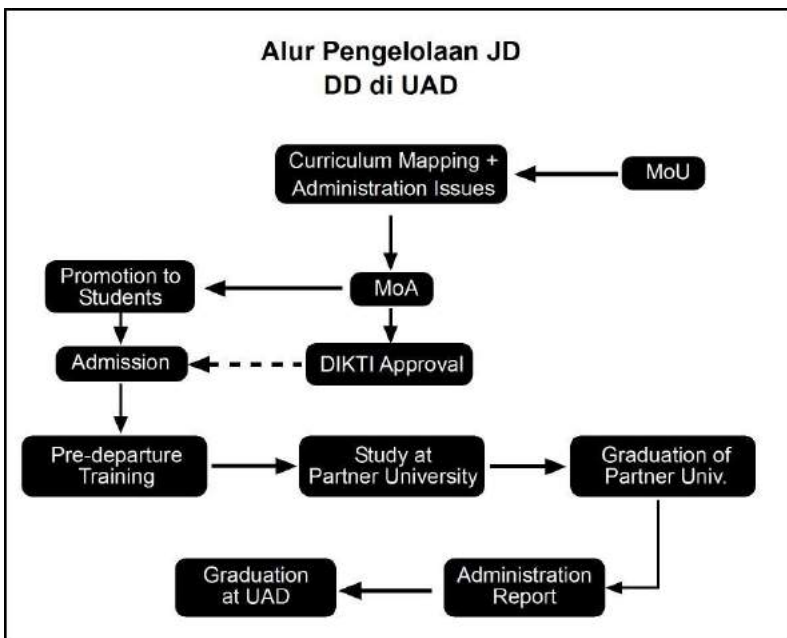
Alur Pengelolaan JD DD di UAD

Curriculum Mapping + Administration Issues

MoU

Promotion to Students

MoA

Admission

DIKTI Approval

Pre-departure Training

Study at Partner University

Graduation of Partner Univ.

Graduation at UAD

Administration Report